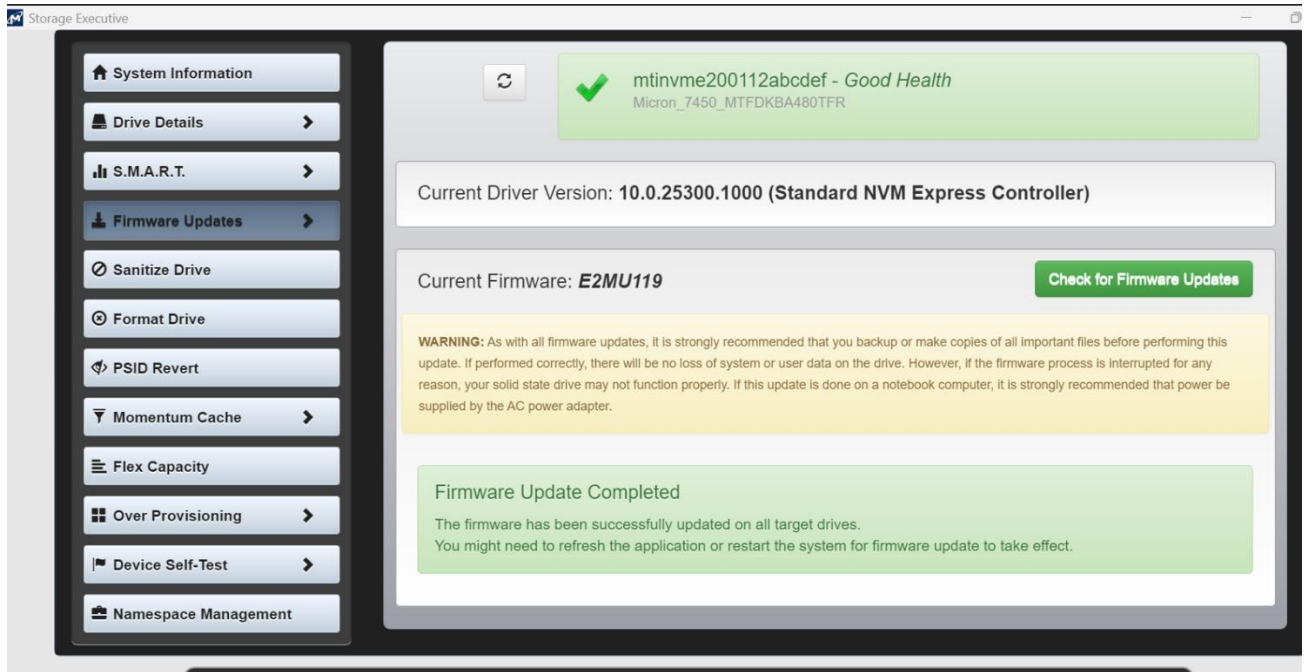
Storage Executive

System Information

Drive Details

S.M.A.R.T.

Firmware Updates

Sanitize Drive

Format Drive

PSID Revert

Momentum Cache

Flex Capacity

Over Provisioning

Device Self-Test

Namespace Management

mtinvme200112abcdef - Good Health
Micron_7450_MTFDKBA480TFR

Current Driver Version: 10.0.25300.1000 (Standard NVM Express Controller)

Current Firmware: E2MU119

Check for Firmware Updates

WARNING: As with all firmware updates, it is strongly recommended that you backup or make copies of all important files before performing this update. If performed correctly, there will be no loss of system or user data on the drive. However, if the firmware process is interrupted for any reason, your solid state drive may not function properly. If this update is done on a notebook computer, it is strongly recommended that power be supplied by the AC power adapter.

Firmware Update Completed
The firmware has been successfully updated on all target drives.
You might need to refresh the application or restart the system for firmware update to take effect.